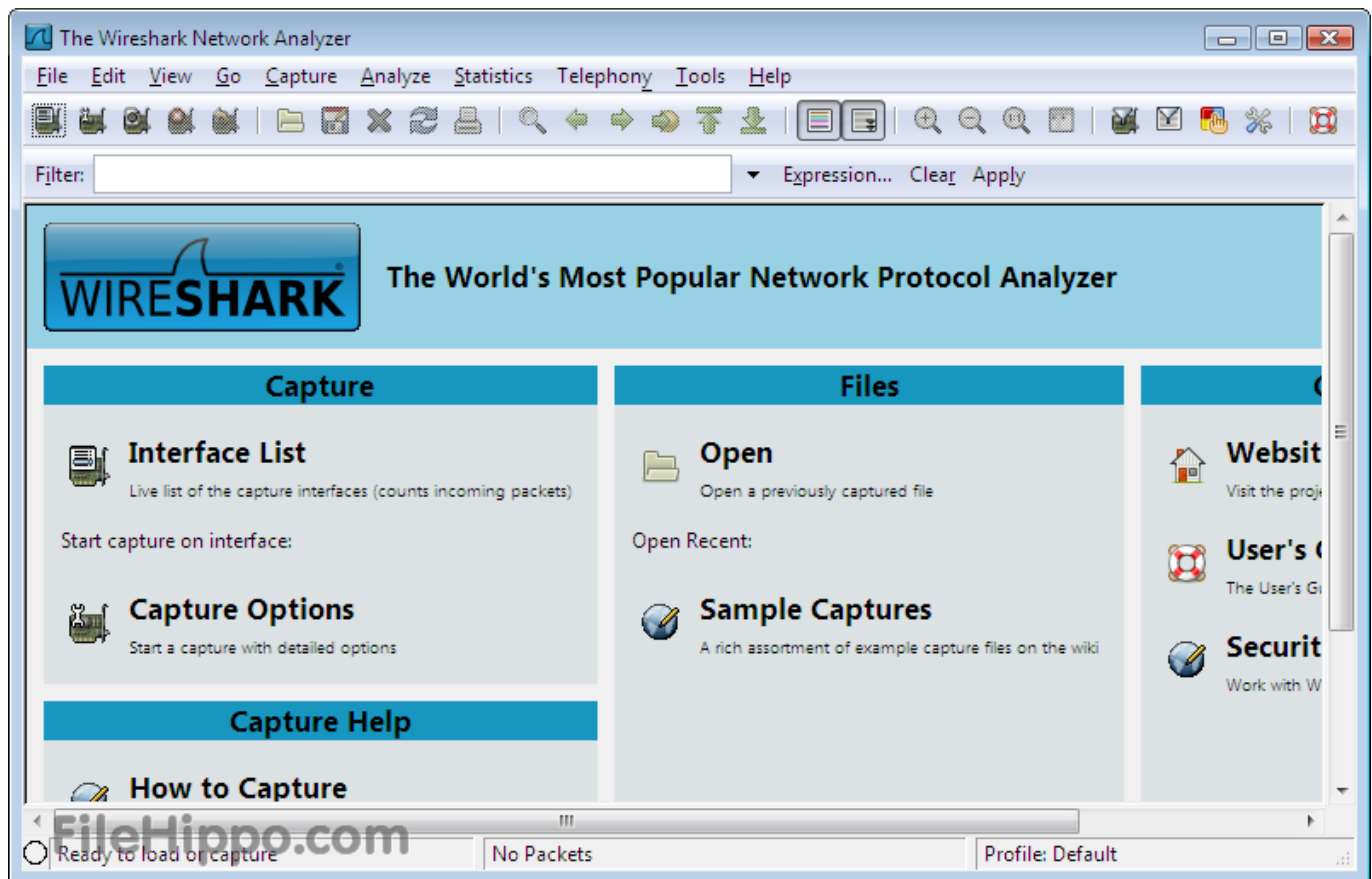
The Wireshark Network Analyzer

File Edit View Go Capture Analyze Statistics Telephony Tools Help

Filter: Expression... Clear Apply

WIRESHARK

The World's Most Popular Network Protocol Analyzer

Capture

Interface List
Live list of the capture interfaces (counts incoming packets)

Start capture on interface:

Capture Options
Start a capture with detailed options

Capture Help

How to Capture

Files

Open
Open a previously captured file

Open Recent:

Sample Captures
A rich assortment of example capture files on the wiki

Websit
Visit the proje

User's
The User's G

Securit
Work with W

FileHippo.com

Ready to load or capture

No Packets

Profile: Default